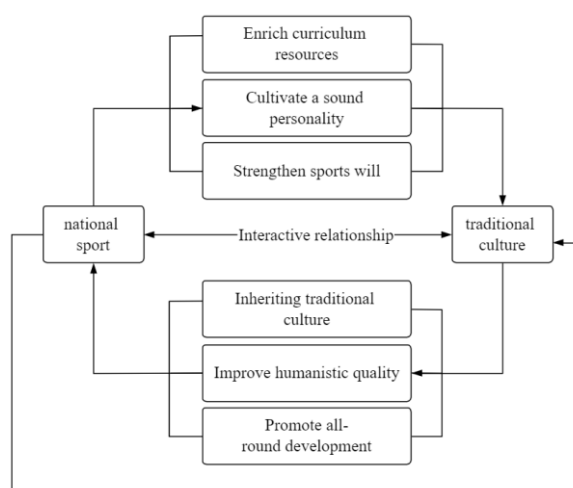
Enrich curriculum resources

Cultivate a sound personality

Strengthen sports will

national sport

Interactive relationship

traditional culture

Inheriting traditional culture

Improve humanistic quality

Promote all-round development